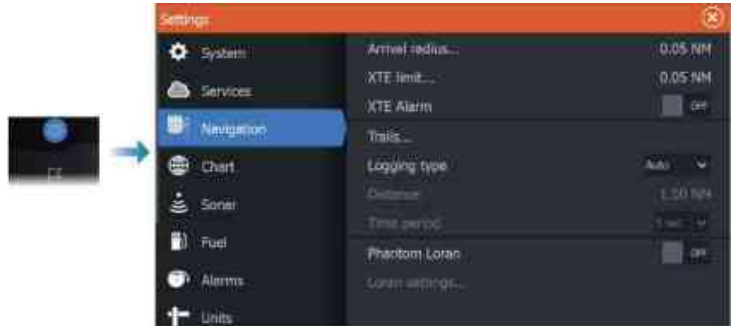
Settings

System
Services
Navigation
Chart
Sonar
Fuel
Alarms
Units

Arrival radius... 0.05 NM
XTE limit... 0.05 NM
XTE Alarm OFF
Trails...
Logging type Auto
Distance 1.50 NM
Time period 5 sec
Phantom Loran OFF
Loran settings...